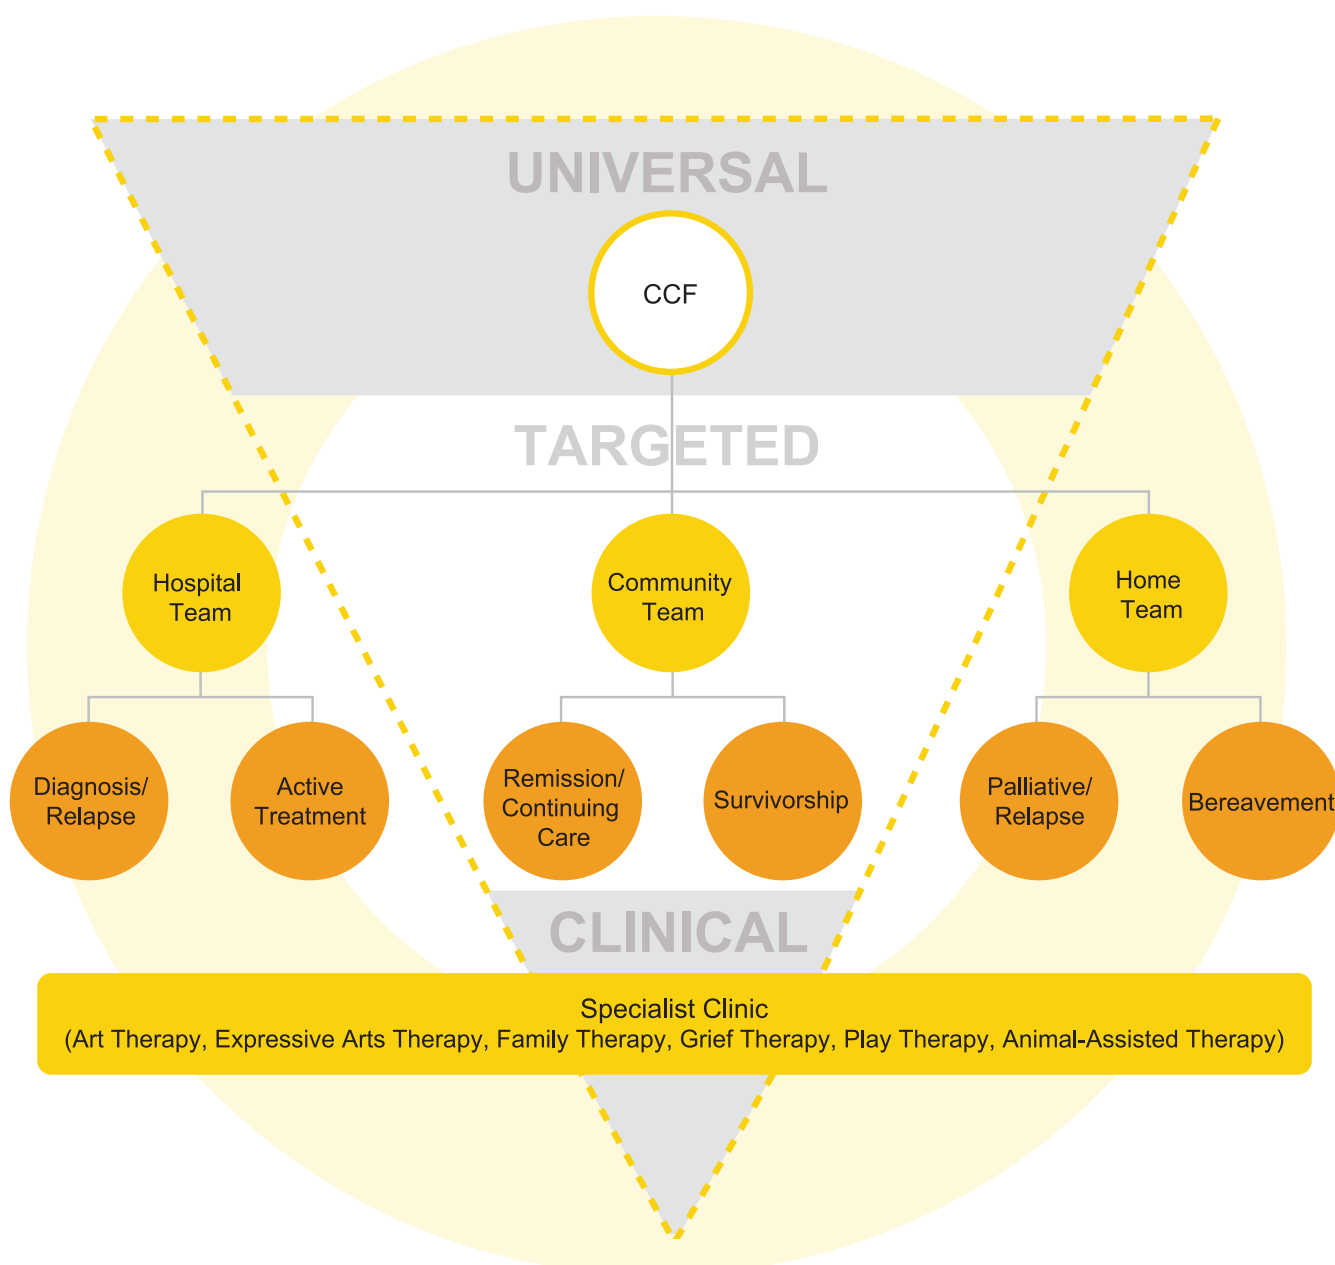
UNIVERSAL

CCF

TARGETED

Hospital Team

Community Team

Home Team

Diagnosis/ Relapse

Active Treatment

Remission/ Continuing Care

Survivorship

Palliative/ Relapse

Bereavement

CLINICAL

Specialist Clinic
(Art Therapy, Expressive Arts Therapy, Family Therapy, Grief Therapy, Play Therapy, Animal-Assisted Therapy)